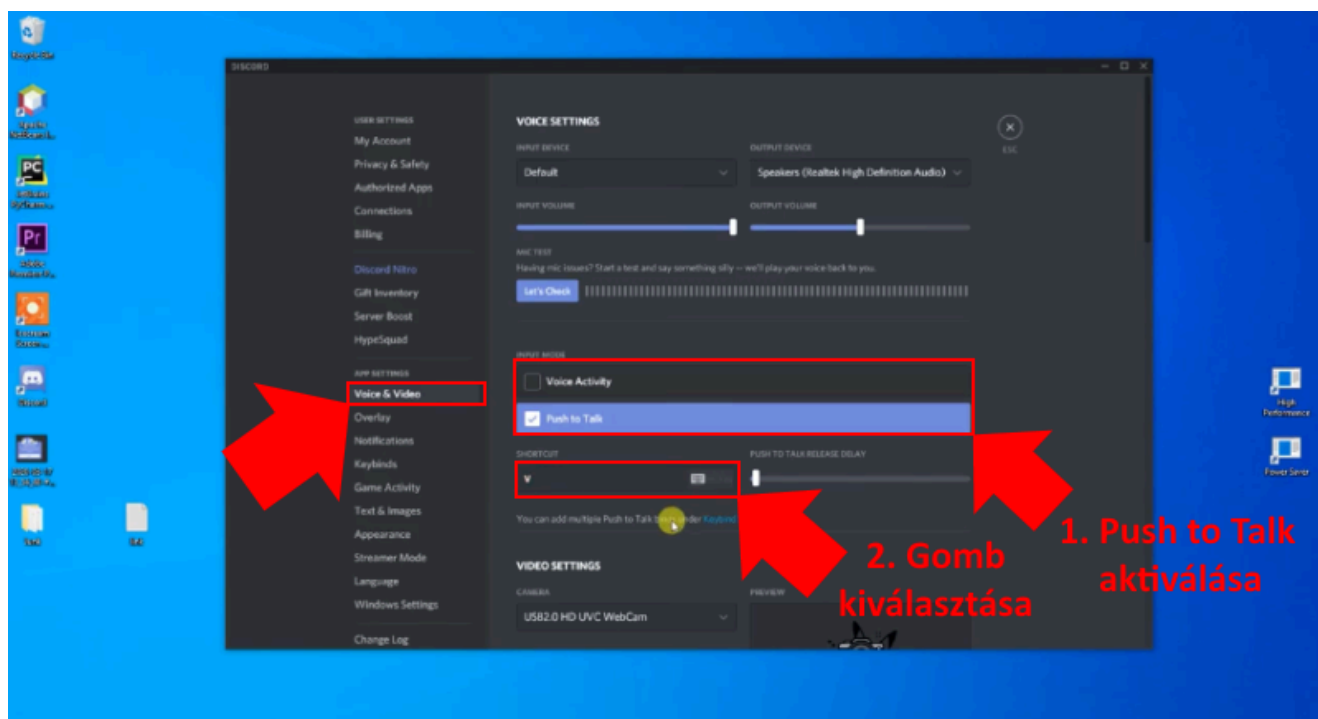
DISCORD

USER SETTINGS
My Account
Privacy & Safety
Authorized Apps
Connections
Billing
Discord Nitro
Gift Inventory
Server Boost
HypeSquad
APP SETTINGS
Voice & Video
Overlay
Notifications
Keybinds
Game Activity
Text & Images
Appearance
Streamer Mode
Language
Windows Settings
Change Log

VOICE SETTINGS
ESC
INPUT DEVICE
Default
OUTPUT DEVICE
Speakers (Realtek High Definition Audio)
INPUT VOLUME
OUTPUT VOLUME
MIC TEST
Having mic issues? Start a test and say something silly — we'll play your voice back to you.
Let's Check
INPUT MODE
Voice Activity
Push to Talk
SHORTCUT
V
PUSH TO TALK RELEASE DELAY
You can add multiple Push to Talk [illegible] under Keybind
VIDEO SETTINGS
CAMERA
USB2.0 HD UVC WebCam
PREVIEW

High Performance
Power Saver

1. Push to Talk aktiválása
2. Gomb kiválasztása